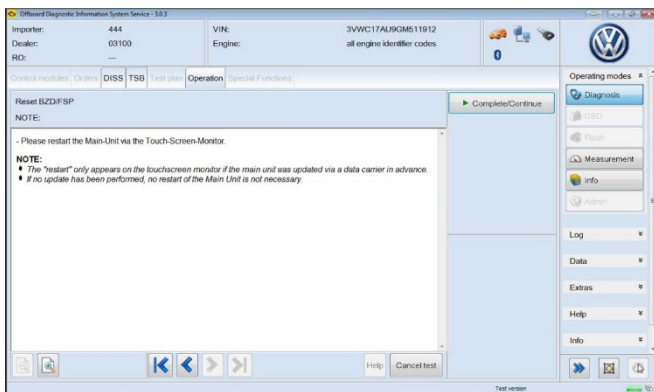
Offboard Diagnostic Information System Service - 3.0.3

Importer: 444
Dealer: 03100
RO: ---
VIN: 3VWC17AU9GM511912
Engine: all engine identifier codes

0

Control modules Orders DISS TSB Test plan Operation Special Functions

Reset BZD/FSP
NOTE:

► Complete/Continue

- Please restart the Main-Unit via the Touch-Screen-Monitor.

NOTE:
♦ The "restart" only appears on the touchscreen monitor if the main unit was updated via a data carrier in advance.
♦ If no update has been performed, no restart of the Main Unit is not necessary.

Operating modes
Diagnosis
OBD
Flash
Measurement
Info
Admin

Log
Data
Extras
Help
Info

Help Cancel test

Test version